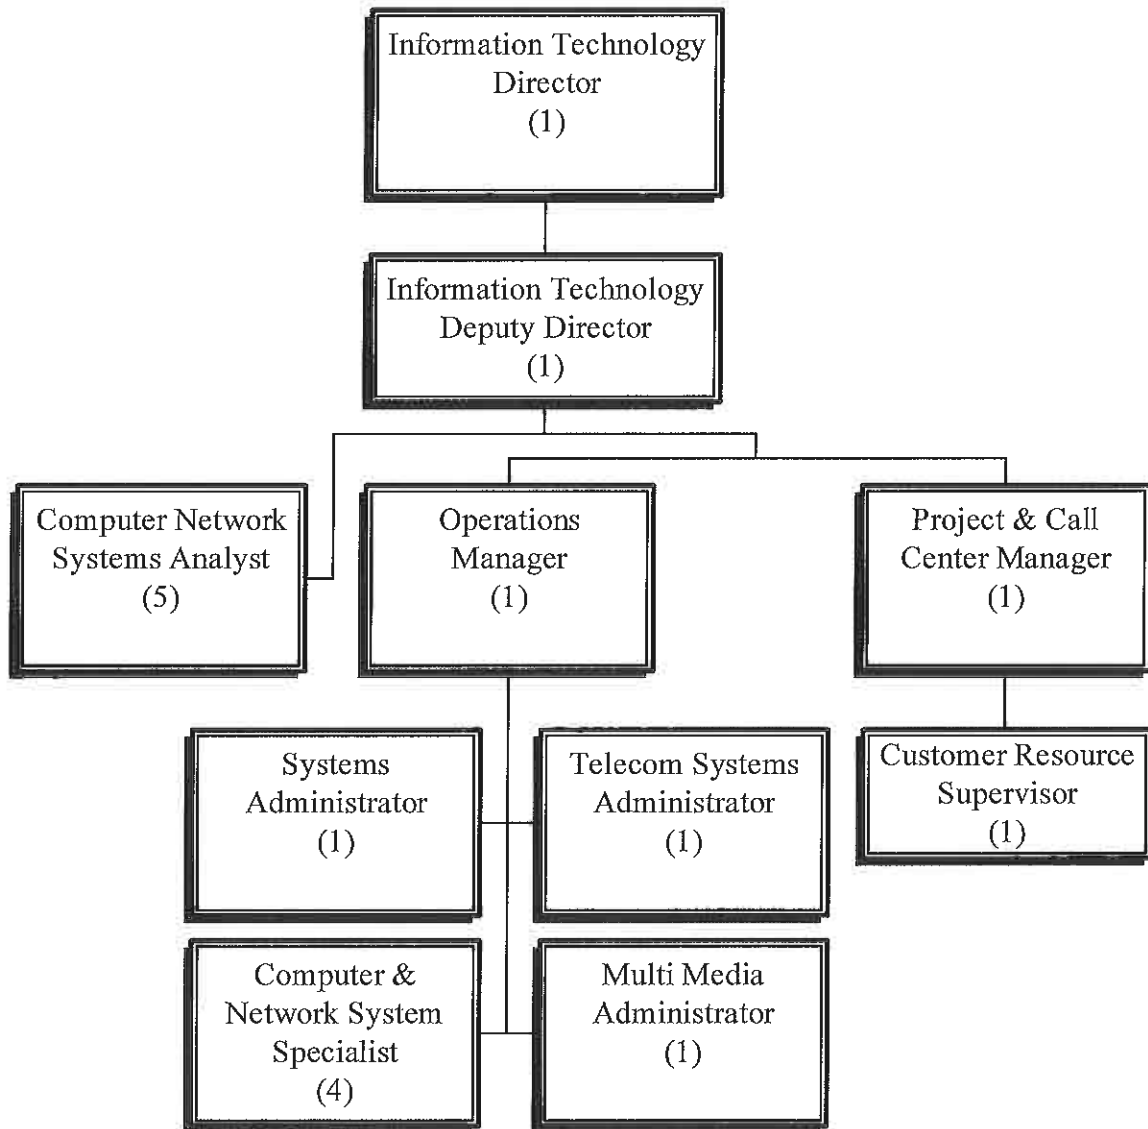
Information Technology Director (1)

Information Technology Deputy Director (1)

Computer Network Systems Analyst (5)

Operations Manager (1)

Project & Call Center Manager (1)

Systems Administrator (1)

Telecom Systems Administrator (1)

Customer Resource Supervisor (1)

Computer & Network System Specialist (4)

Multi Media Administrator (1)